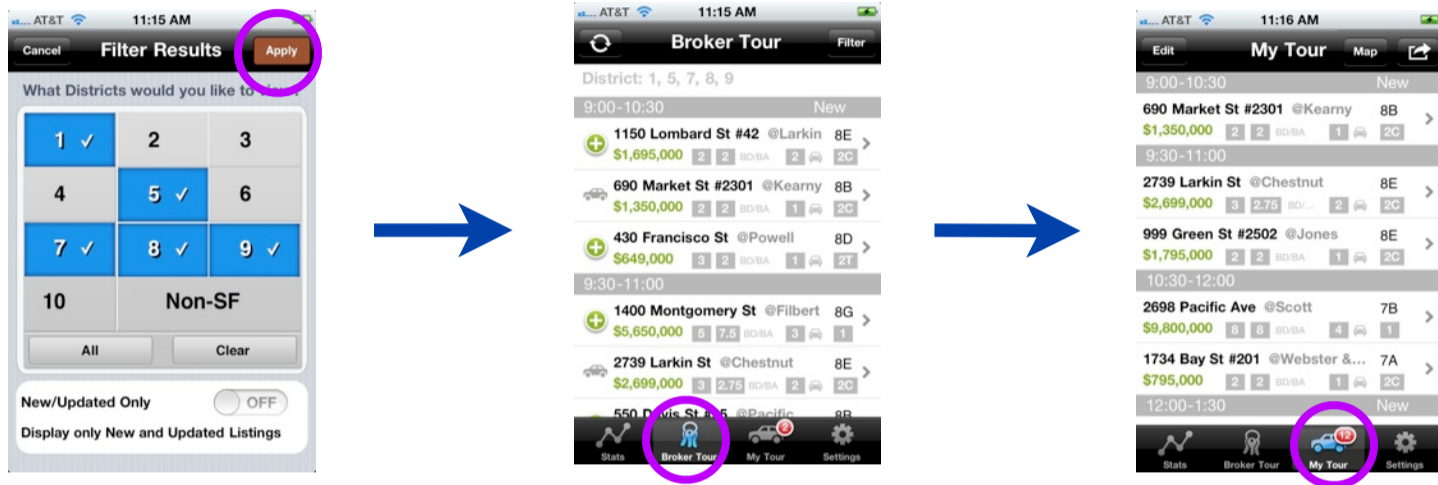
AT&T 11:15 AM

Cancel Filter Results Apply

What Districts would you like to view?

| 1 ✓ | 2 | 3 |
|---|---|---|
| 4 | 5 ✓ | 6 |
| 7 ✓ | 8 ✓ | 9 ✓ |
| 10 | Non-SF | |

All Clear

New/Updated Only OFF

Display only New and Updated Listings

AT&T 11:15 AM

Broker Tour Filter

District: 1, 5, 7, 8, 9

9:00-10:30 New

1150 Lombard St #42 @Larkin 8E
$1,695,000 2 2 BD/BA 2 2C

690 Market St #2301 @Kearny 8B
$1,350,000 2 2 BD/BA 1 2C

430 Francisco St @Powell 8D
$649,000 3 2 BD/BA 1 2T

9:30-11:00

1400 Montgomery St @Filbert 8G
$5,650,000 5 7.5 BD/BA 3 1

2739 Larkin St @Chestnut 8E
$2,699,000 3 2.75 BD/BA 2 2C

550 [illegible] St #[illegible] @Pacific 8B

Stats Broker Tour 2 My Tour Settings

AT&T 11:16 AM

Edit My Tour Map

9:00-10:30 New

690 Market St #2301 @Kearny 8B
$1,350,000 2 2 BD/BA 1 2C

9:30-11:00

2739 Larkin St @Chestnut 8E
$2,699,000 3 2.75 BD/... 2 2C

999 Green St #2502 @Jones 8E
$1,795,000 2 2 BD/BA 1 2C

10:30-12:00

2698 Pacific Ave @Scott 7B
$9,800,000 8 8 BD/BA 4 1

1734 Bay St #201 @Webster &... 7A
$795,000 2 2 BD/BA 1 2C

12:00-1:30 New

Stats Broker Tour 12 My Tour Settings